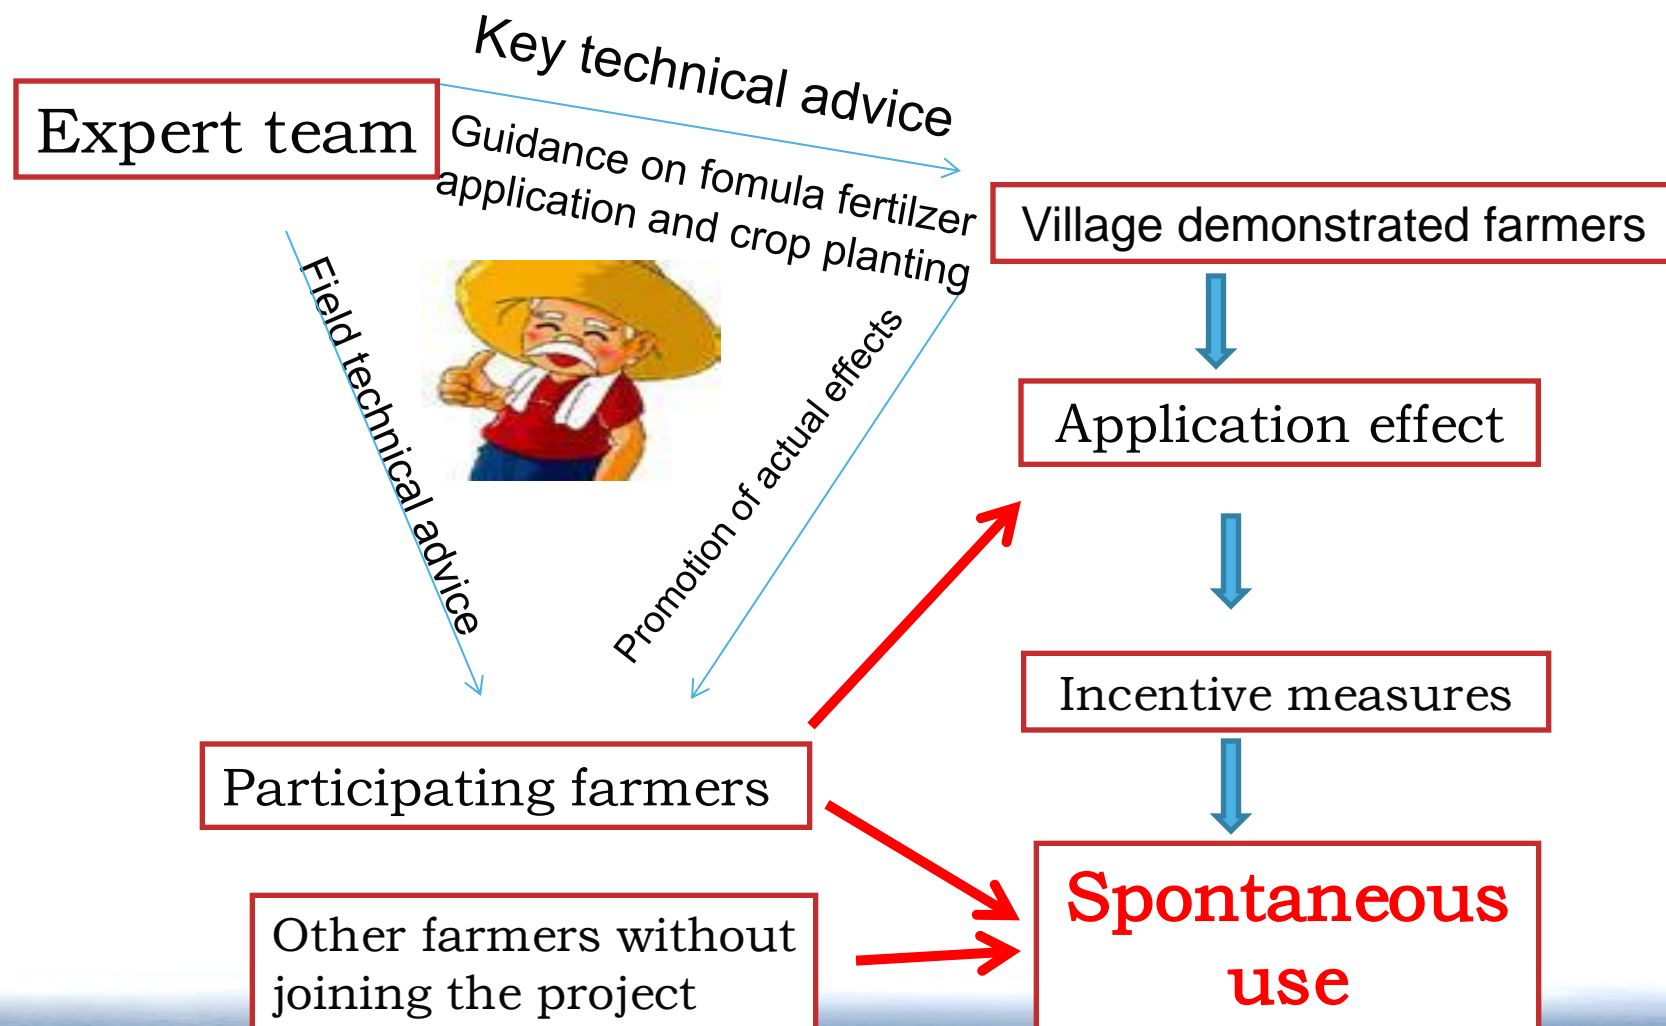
Expert team

Key technical advice

Guidance on fomula fertilzer application and crop planting

Village demonstrated farmers

Field technical advice

Promotion of actual effects

Application effect

Incentive measures

Participating farmers

Other farmers without joining the project

Spontaneous use